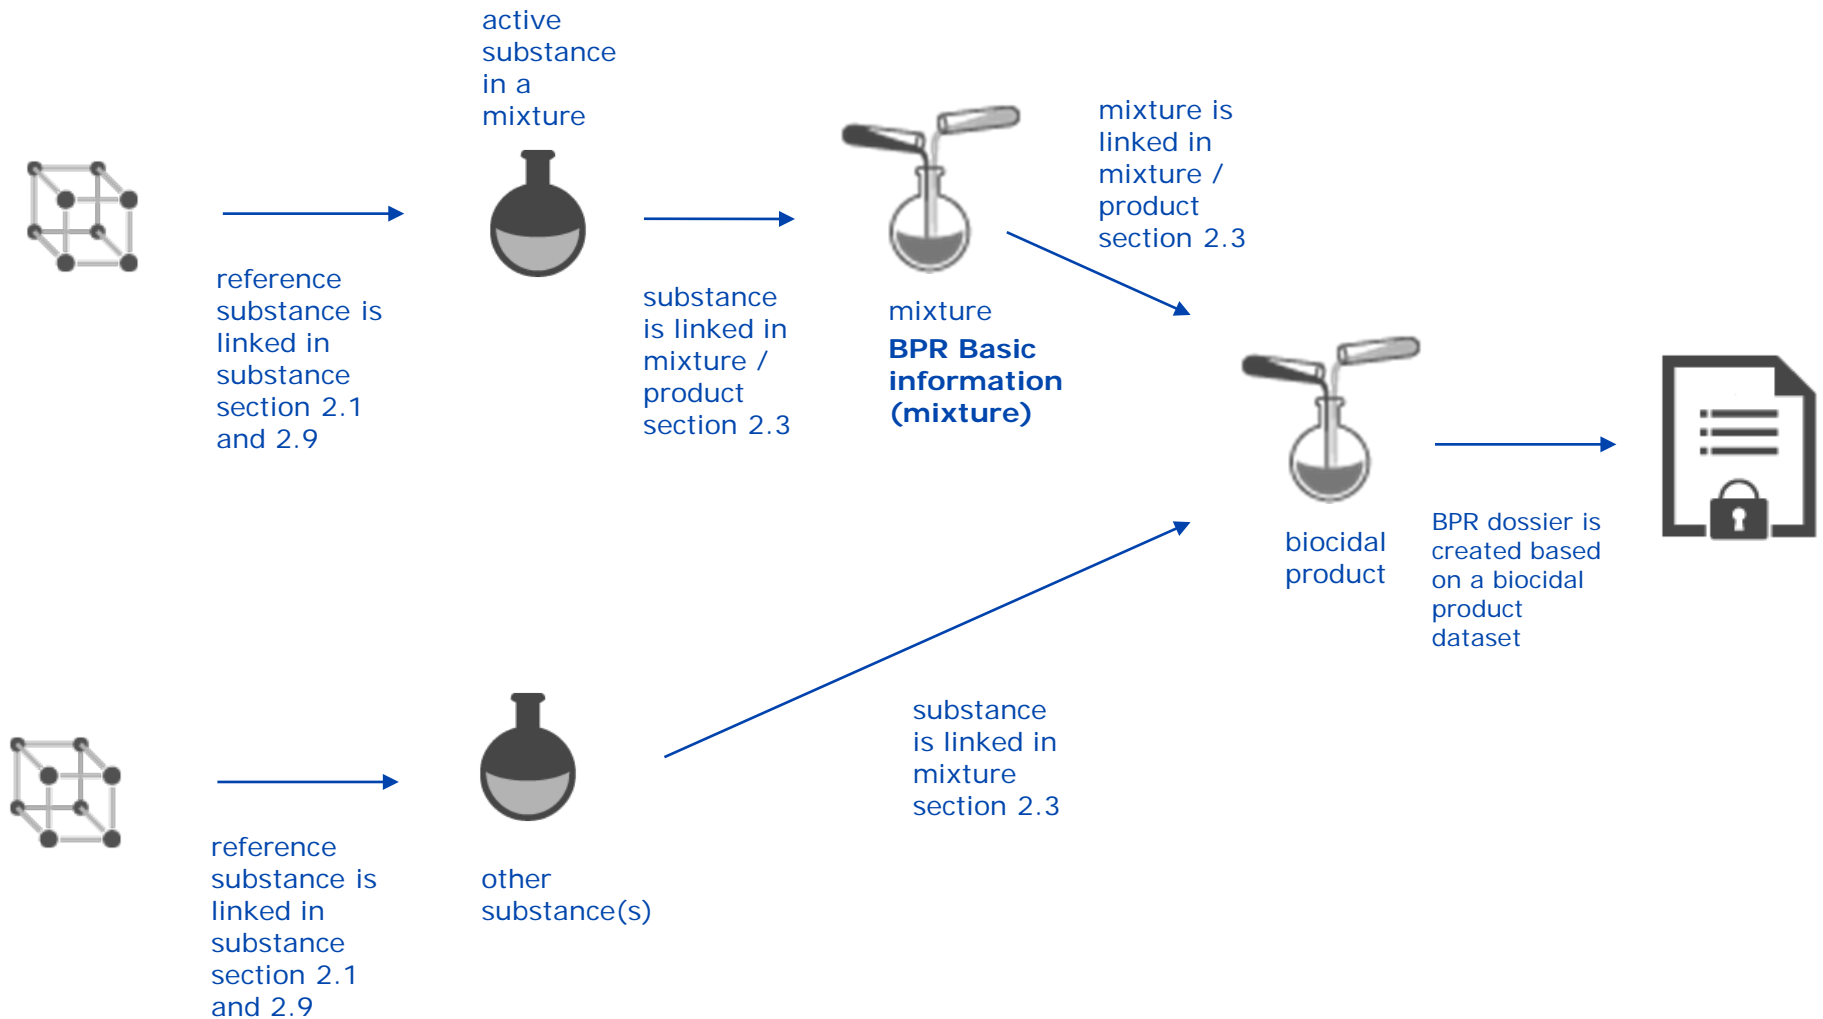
active substance in a mixture

reference substance is linked in substance section 2.1 and 2.9

substance is linked in mixture / product section 2.3

mixture
**BPR Basic information (mixture)**

mixture is linked in mixture / product section 2.3

biocidal product

BPR dossier is created based on a biocidal product dataset

reference substance is linked in substance section 2.1 and 2.9

other substance(s)

substance is linked in mixture section 2.3